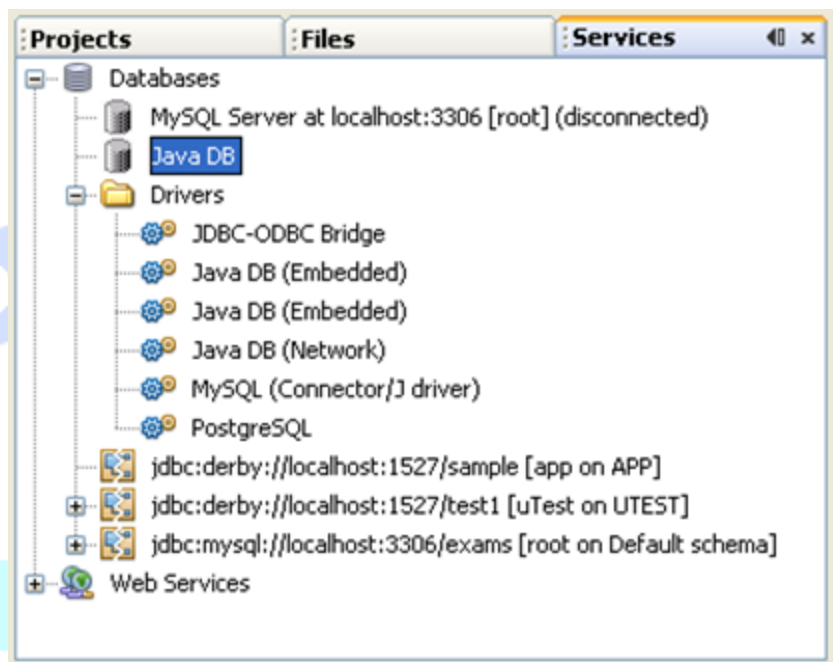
Projects | Files | Services

Databases
MySQL Server at localhost:3306 [root] (disconnected)
Java DB
Drivers
JDBC-ODBC Bridge
Java DB (Embedded)
Java DB (Embedded)
Java DB (Network)
MySQL (Connector/J driver)
PostgreSQL
jdbc:derby://localhost:1527/sample [app on APP]
jdbc:derby://localhost:1527/test1 [uTest on UTEST]
jdbc:mysql://localhost:3306/exams [root on Default schema]
Web Services